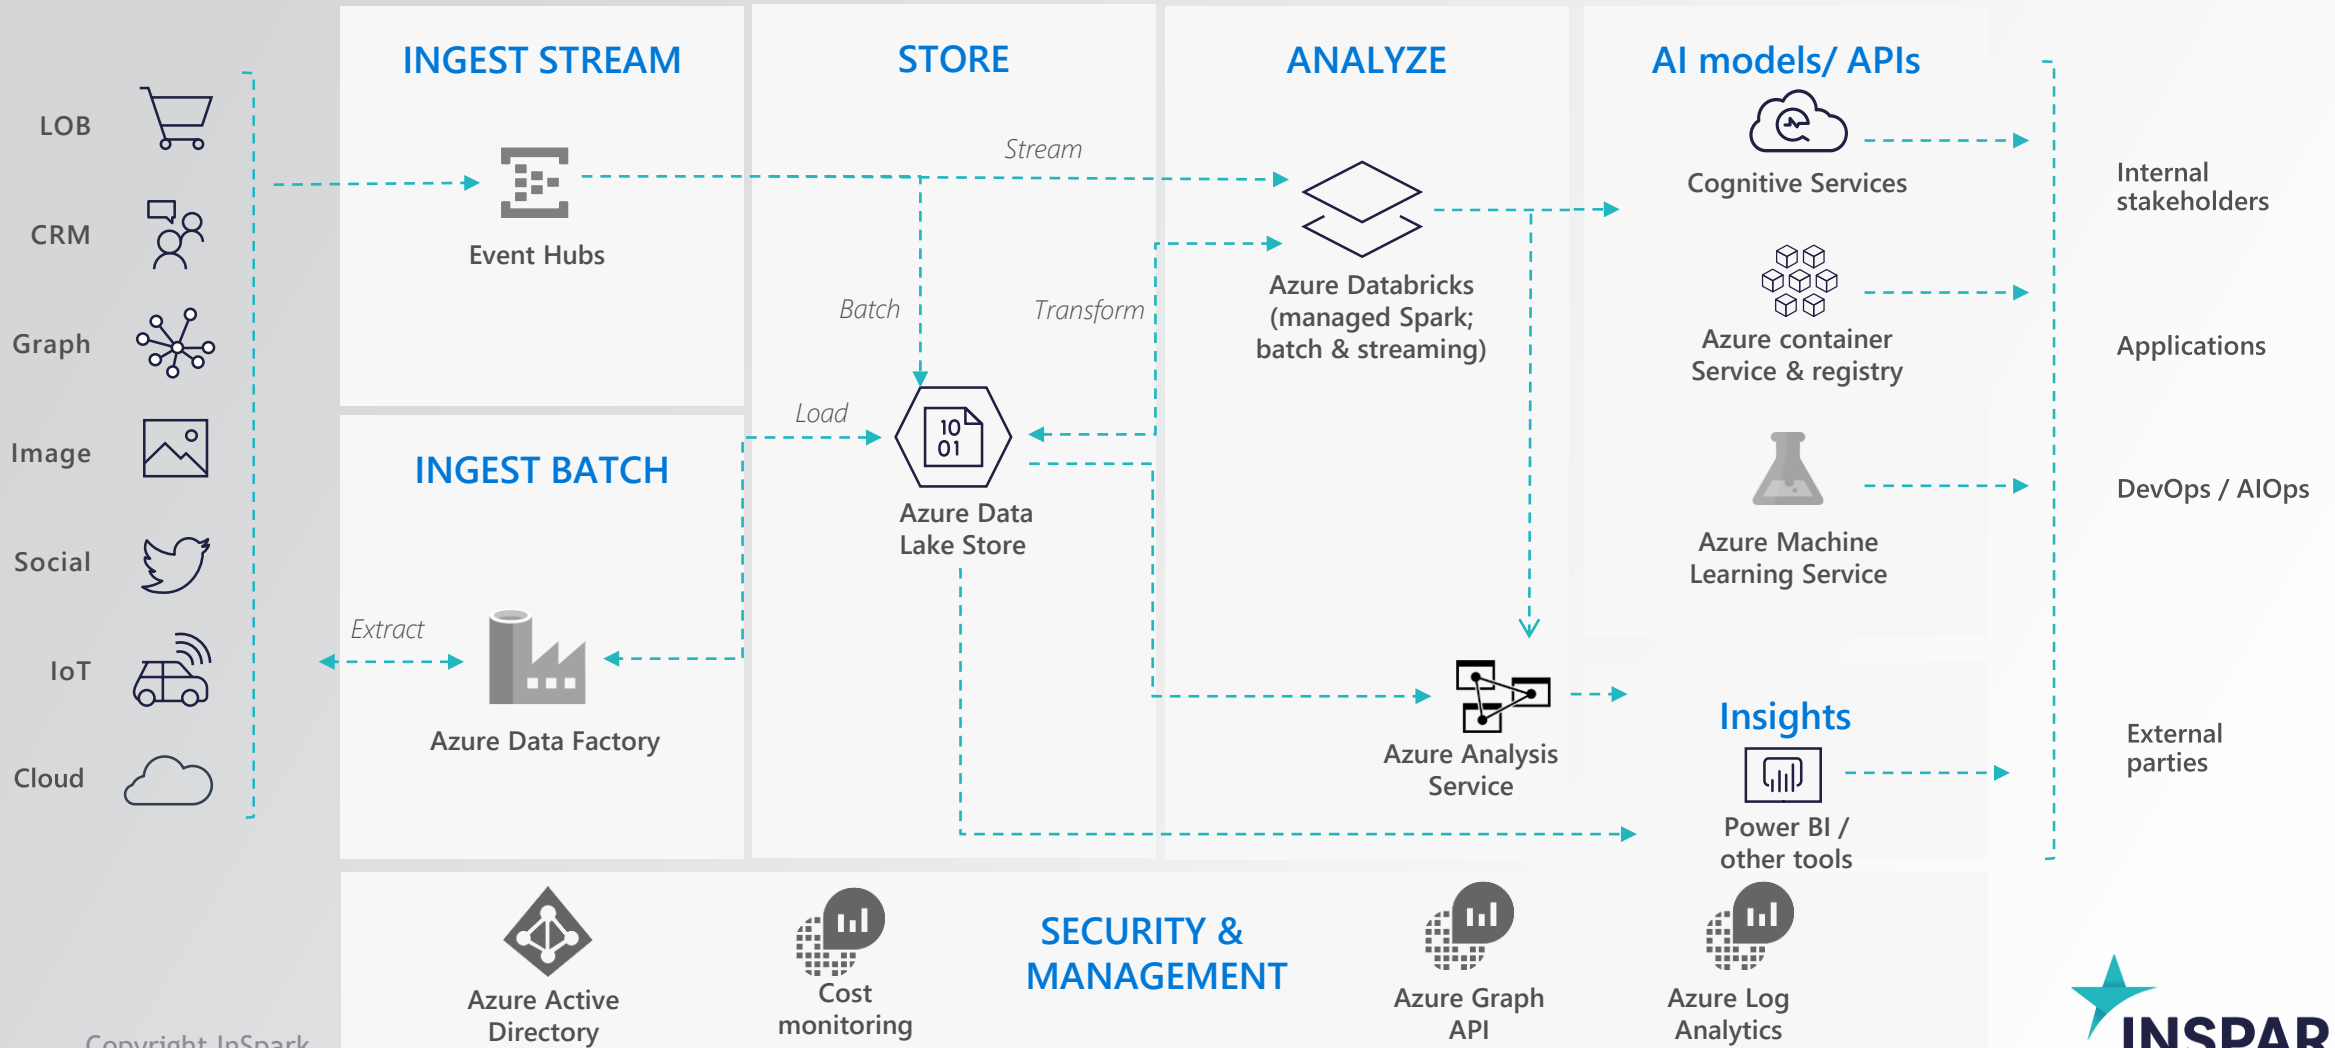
LOB

CRM

Graph

Image

Social

IoT

Cloud

INGEST STREAM

Event Hubs

INGEST BATCH

Extract

Azure Data Factory

STORE

Stream

Batch

Transform

Load

10 01

Azure Data Lake Store

ANALYZE

Azure Databricks (managed Spark; batch & streaming)

Azure Analysis Service

AI models/ APIs

Cognitive Services

Azure container Service & registry

Azure Machine Learning Service

Insights

Power BI / other tools

Internal stakeholders

Applications

DevOps / AIOps

External parties

Azure Active Directory

Cost monitoring

SECURITY & MANAGEMENT

Azure Graph API

Azure Log Analytics

Copyright InSpark

INSPAR